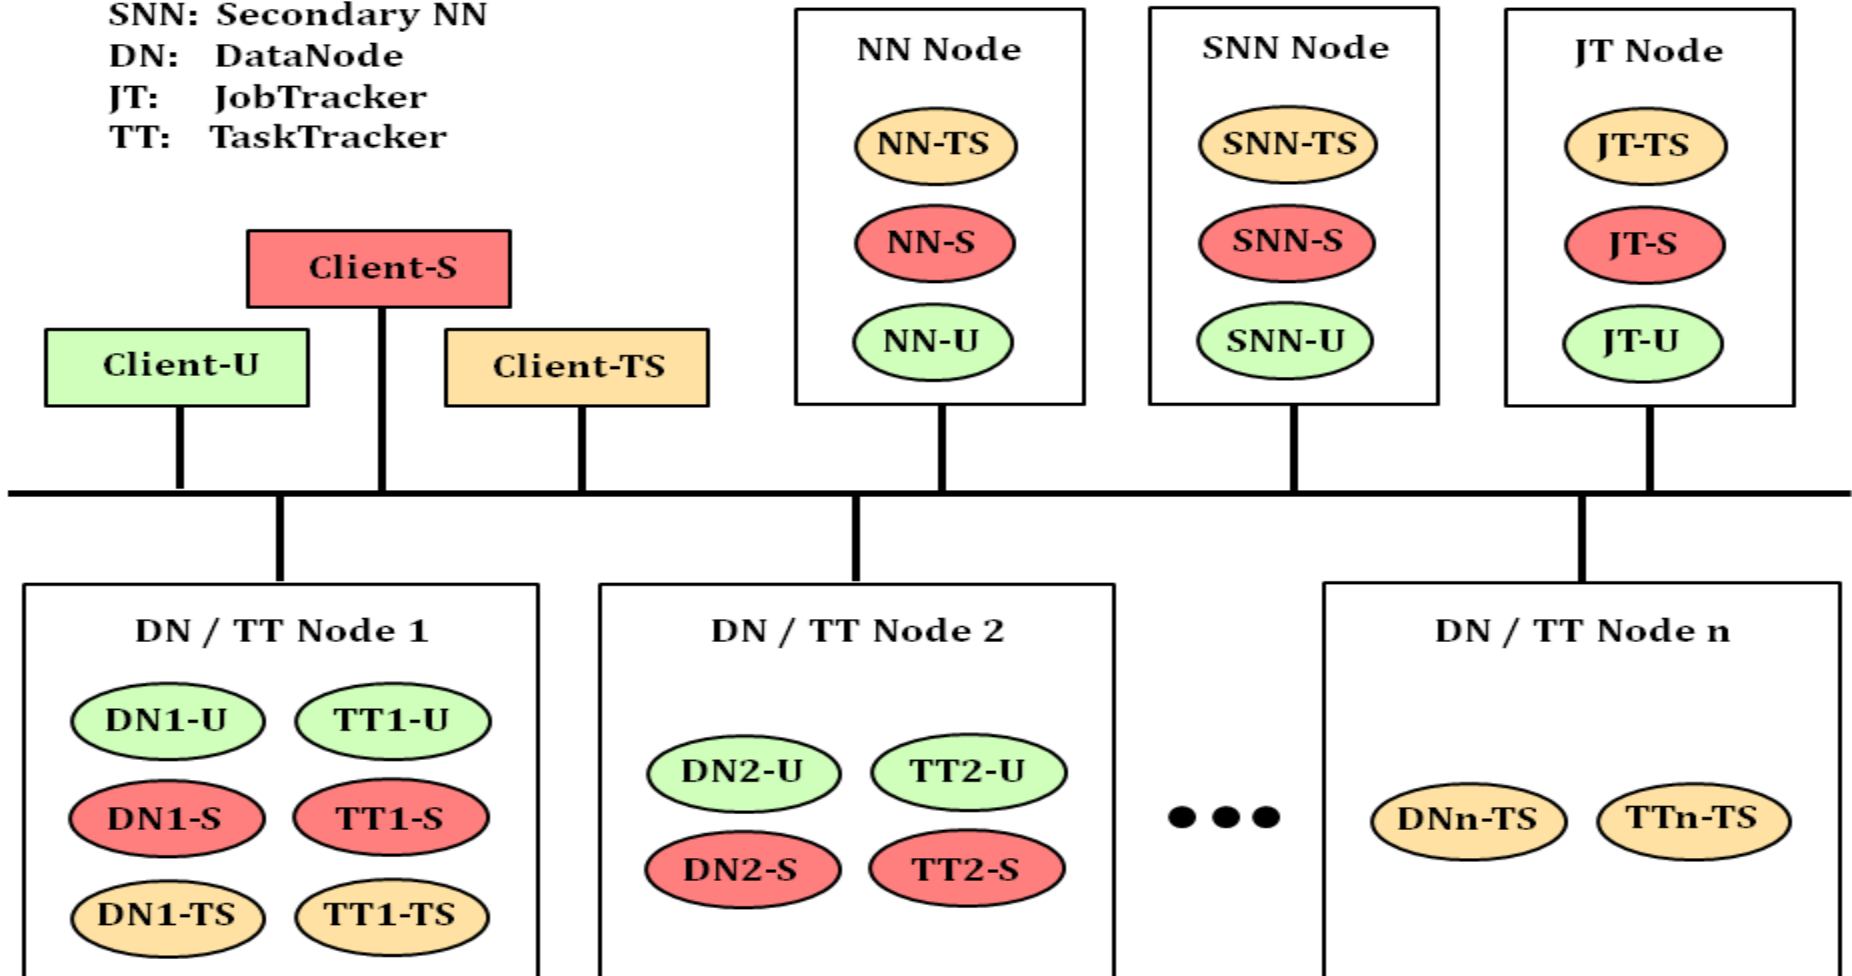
SNN: Secondary NN
DN: DataNode
JT: JobTracker
TT: TaskTracker

NN Node
NN-TS
NN-S
NN-U

SNN Node
SNN-TS
SNN-S
SNN-U

JT Node
JT-TS
JT-S
JT-U

Client-S

Client-U

Client-TS

DN / TT Node 1
DN1-U
TT1-U
DN1-S
TT1-S
DN1-TS
TT1-TS

DN / TT Node 2
DN2-U
TT2-U
DN2-S
TT2-S

DN / TT Node n
DNn-TS
TTn-TS